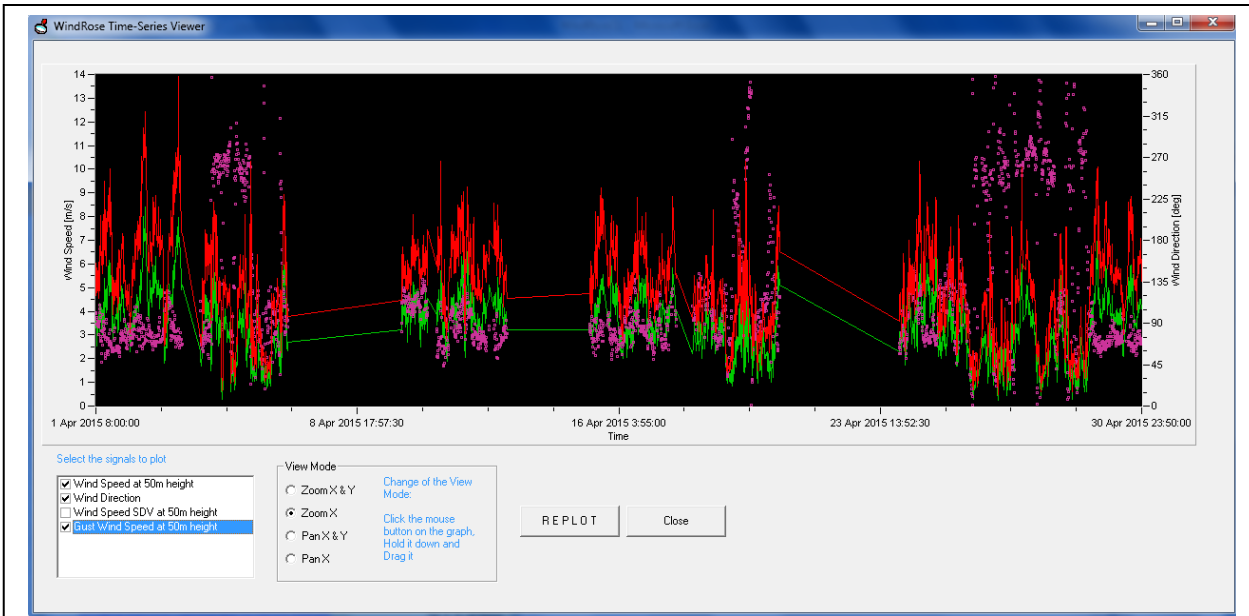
WindRose Time-Series Viewer

Wind Speed [m/s]
14
13
12
11
10
9
8
7
6
5
4
3
2
1
0

Wind Direction [deg]
360
315
270
225
180
135
90
45
0

1 Apr 2015 8:00:00
8 Apr 2015 17:57:30
16 Apr 2015 3:55:00
23 Apr 2015 13:52:30
30 Apr 2015 23:50:00
Time

Select the signals to plot
☑ Wind Speed at 50m height
☑ Wind Direction
☐ Wind Speed SDV at 50m height
☑ Gust Wind Speed at 50m height

View Mode
Zoom X & Y
Zoom X
Pan X & Y
Pan X

Change of the View Mode:

Click the mouse button on the graph, Hold it down and Drag it

REPLOT
Close